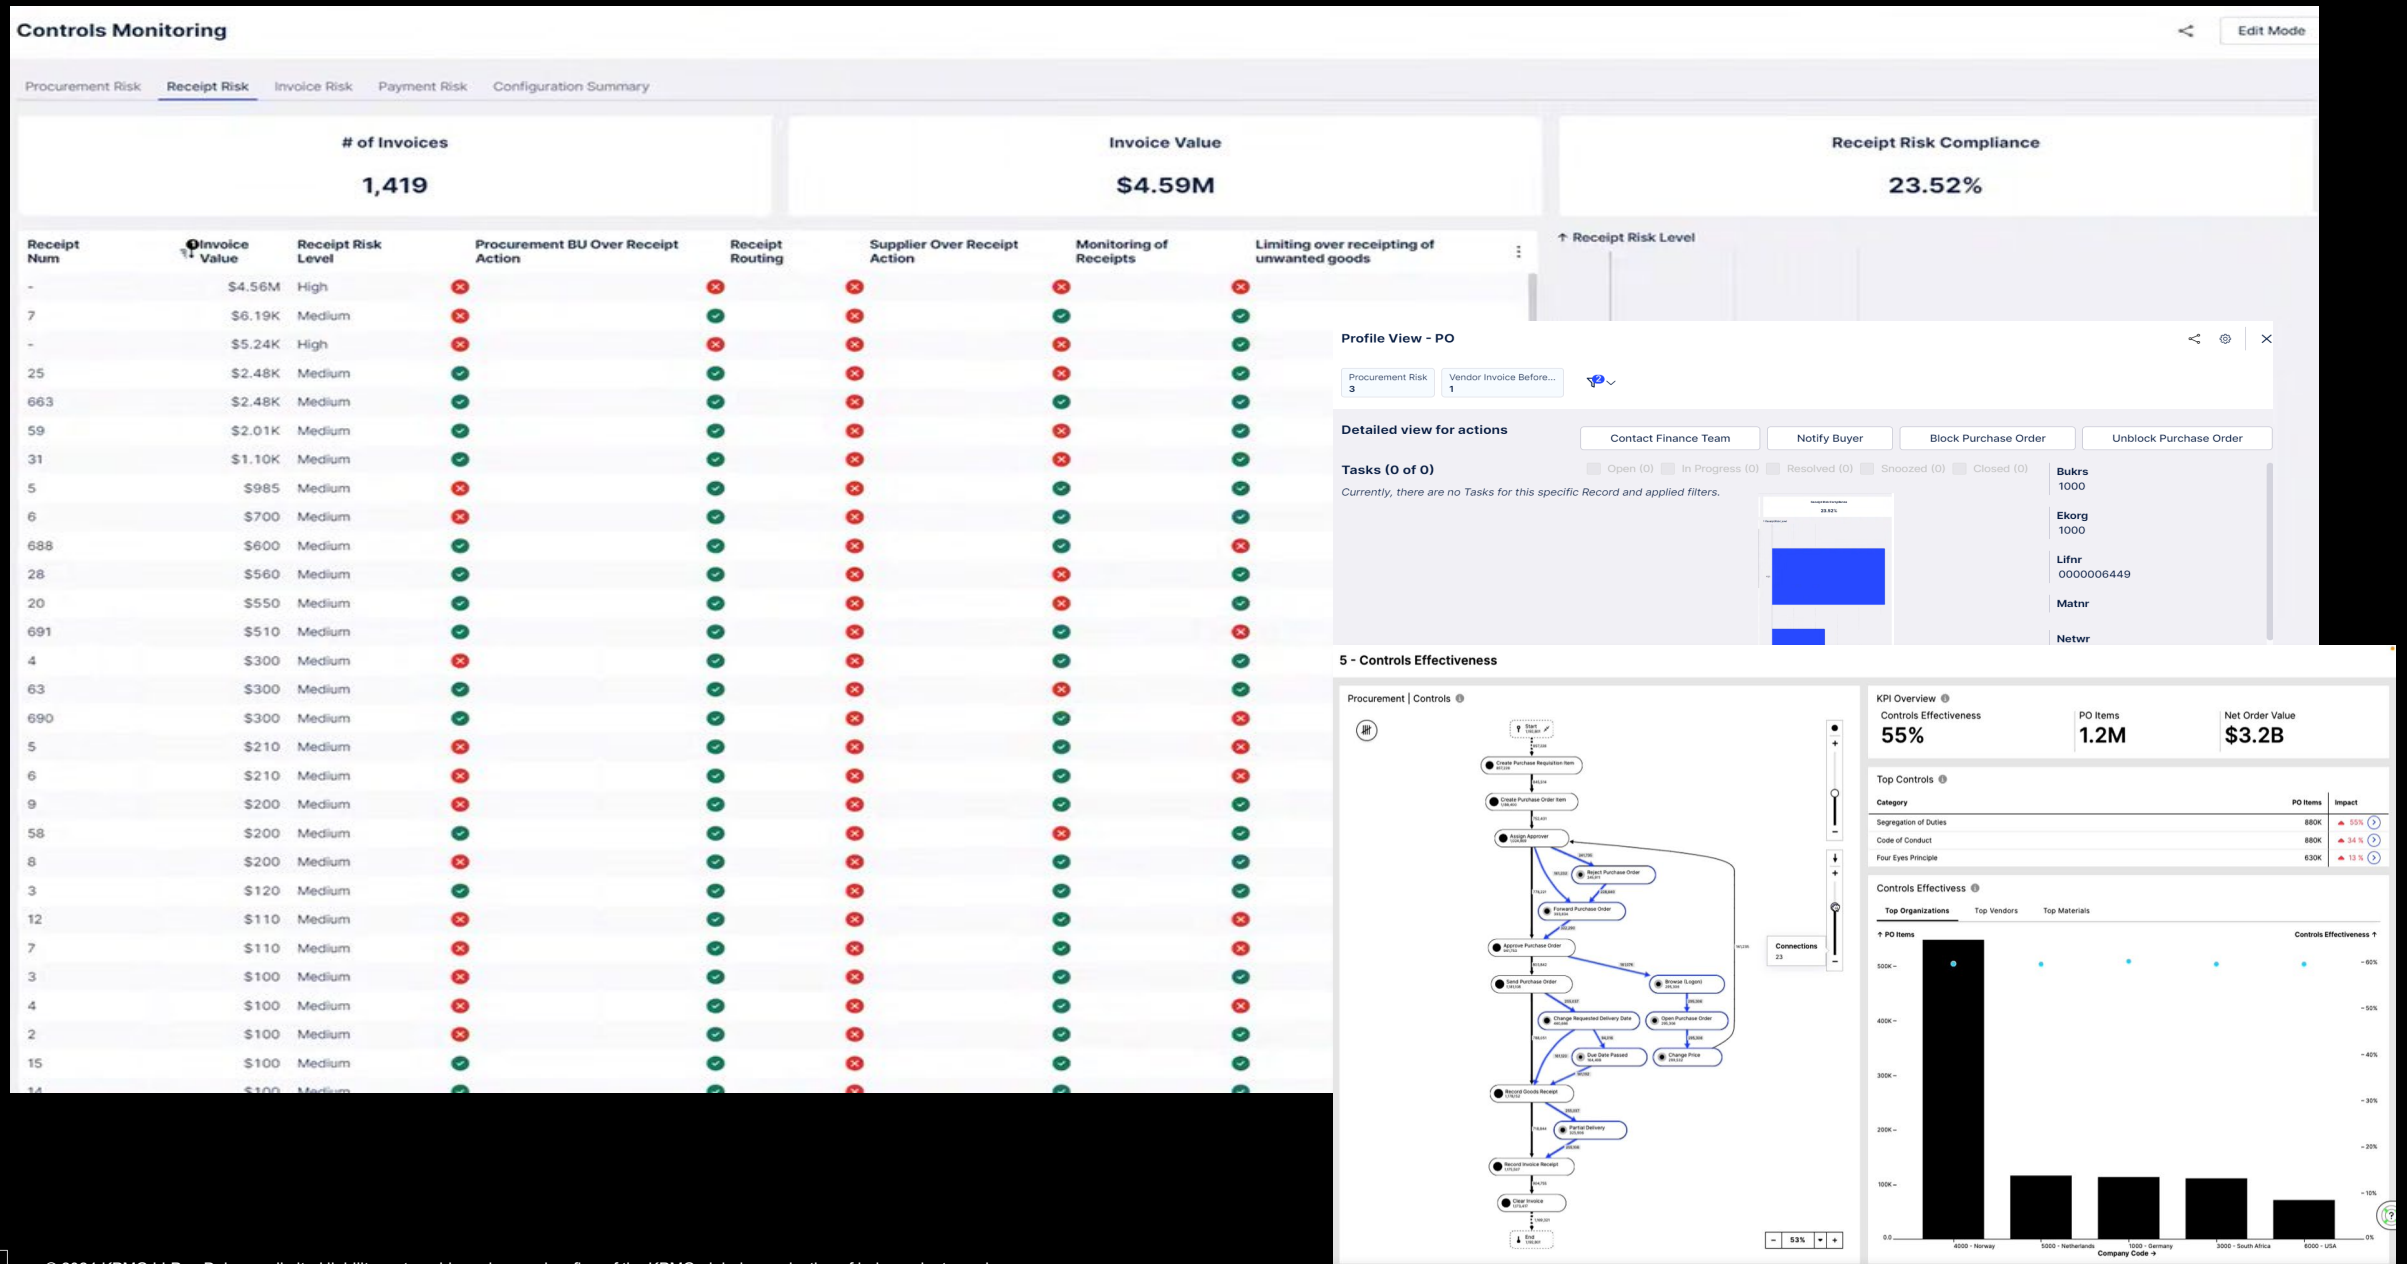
Controls Monitoring

Edit Mode

Procurement Risk | Receipt Risk | Invoice Risk | Payment Risk | Configuration Summary

# of Invoices
1,419

Invoice Value
$4.59M

Receipt Risk Compliance
23.52%

| Receipt Num | Invoice Value | Receipt Risk Level | Procurement BU Over Receipt Action | Receipt Routing | Supplier Over Receipt Action | Monitoring of Receipts | Limiting over receipting of unwanted goods |
|---|---|---|---|---|---|---|---|
| - | $4.56M | High | | | | | |
| 7 | $6.19K | Medium | | | | | |
| - | $5.24K | High | | | | | |
| 25 | $2.48K | Medium | | | | | |
| 663 | $2.48K | Medium | | | | | |
| 59 | $2.01K | Medium | | | | | |
| 31 | $1.10K | Medium | | | | | |
| 5 | $985 | Medium | | | | | |
| 6 | $700 | Medium | | | | | |
| 688 | $600 | Medium | | | | | |
| 28 | $560 | Medium | | | | | |
| 20 | $550 | Medium | | | | | |
| 691 | $510 | Medium | | | | | |
| 4 | $300 | Medium | | | | | |
| 63 | $300 | Medium | | | | | |
| 690 | $300 | Medium | | | | | |
| 5 | $210 | Medium | | | | | |
| 6 | $210 | Medium | | | | | |
| 9 | $200 | Medium | | | | | |
| 58 | $200 | Medium | | | | | |
| 8 | $200 | Medium | | | | | |
| 3 | $120 | Medium | | | | | |
| 12 | $110 | Medium | | | | | |
| 7 | $110 | Medium | | | | | |
| 3 | $100 | Medium | | | | | |
| 4 | $100 | Medium | | | | | |
| 2 | $100 | Medium | | | | | |
| 15 | $100 | Medium | | | | | |

↑ Receipt Risk Level

Profile View - PO

Procurement Risk 3
Vendor Invoice Before... 1

Detailed view for actions
Contact Finance Team | Notify Buyer | Block Purchase Order | Unblock Purchase Order

Tasks (0 of 0)
Open (0) In Progress (0) Resolved (0) Snoozed (0) Closed (0)
Currently, there are no Tasks for this specific Record and applied filters.

Bukrs
1000
Ekorg
1000
Lifnr
0000006449
Matnr
Netwr

5 - Controls Effectiveness

Procurement | Controls

Start
Create Purchase Requisition Item
Create Purchase Order Item
Assign Approver
Reject Purchase Order
Forward Purchase Order
Approve Purchase Order
Send Purchase Order
Browse (Logon)
Change Requested Delivery Date
Open Purchase Order
Due Date Passed
Change Price
Record Goods Receipt
Partial Delivery
Record Invoice Receipt
Clear Invoice
End

Connections
23

53%

KPI Overview
Controls Effectiveness
55%
PO Items
1.2M
Net Order Value
$3.2B

Top Controls
| Category | PO Items | Impact |
|---|---|---|
| Segregation of Duties | 880K | 55% |
| Code of Conduct | 880K | 34% |
| Four Eyes Principle | 630K | 13% |

Controls Effectivess
Top Organizations | Top Vendors | Top Materials
↑ PO Items
Controls Effectiveness ↑
500K 400K 300K 200K 100K 0.0
60% 50% 40% 30% 20% 10% 0%
4000 - Norway | 5000 - Netherlands | 1000 - Germany | 3000 - South Africa | 6000 - USA
Company Code →

© 2024 KPMG LLP, a Delaware limited liability partnership and a member firm of the KPMG global organization of independent member